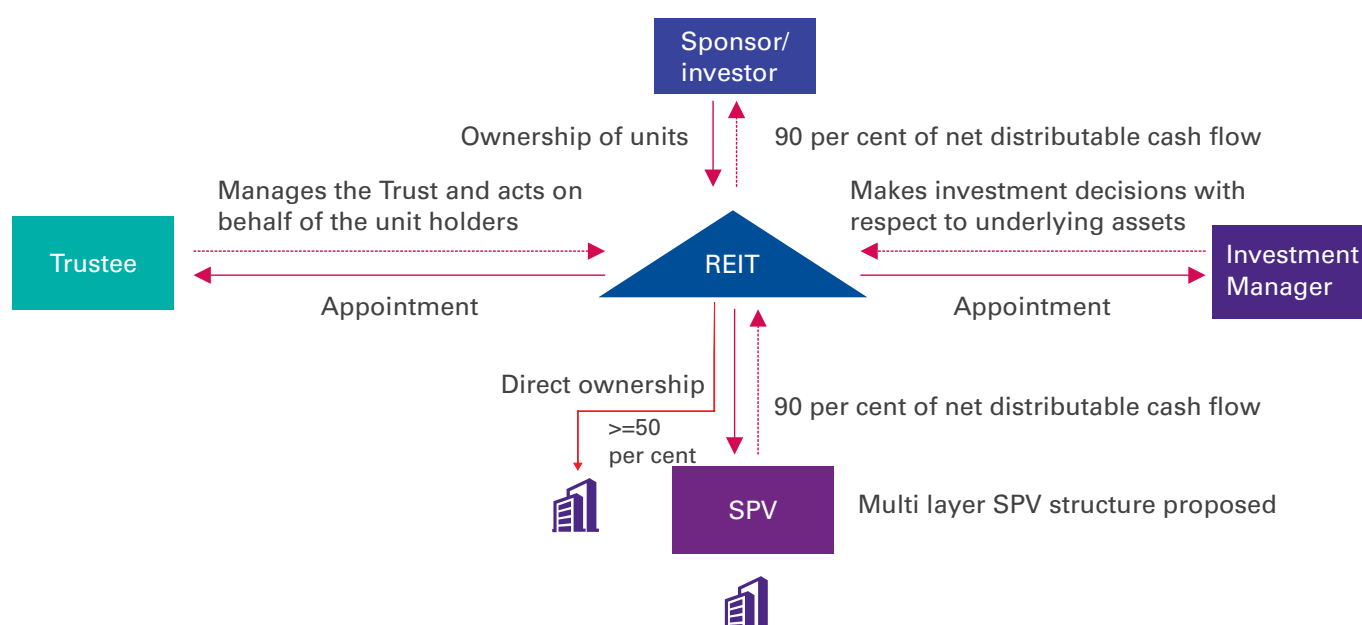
Sponsor/ investor

Ownership of units

90 per cent of net distributable cash flow

Manages the Trust and acts on behalf of the unit holders

Makes investment decisions with respect to underlying assets

Trustee

REIT

Investment Manager

Appointment

Appointment

Direct ownership

>=50 per cent

90 per cent of net distributable cash flow

SPV

Multi layer SPV structure proposed